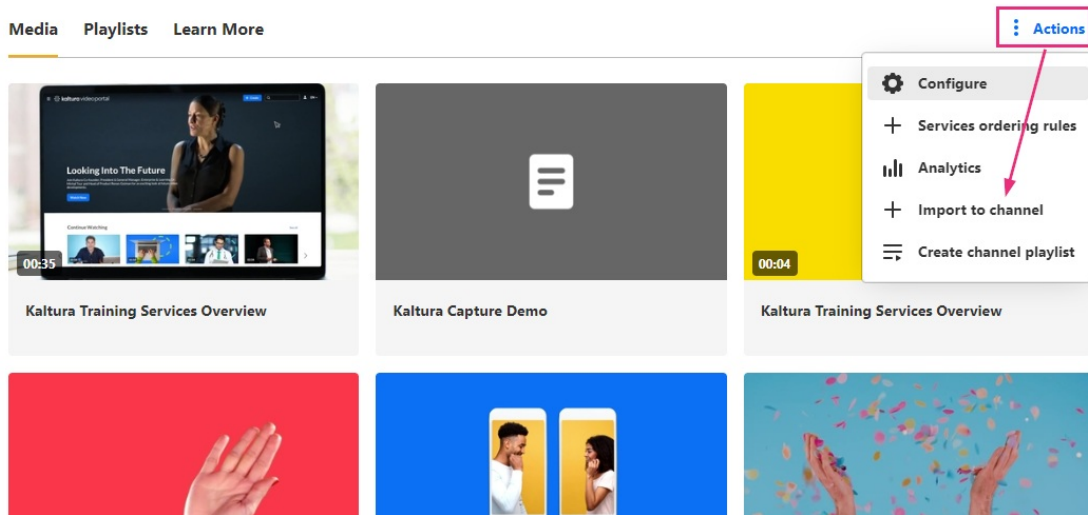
Media Playlists Learn More

Actions

Configure
Services ordering rules
Analytics
Import to channel
Create channel playlist

kaltura video portal
Looking Into The Future
Continue Watching

00:35
Kaltura Training Services Overview

Kaltura Capture Demo

00:04
Kaltura Training Services Overview